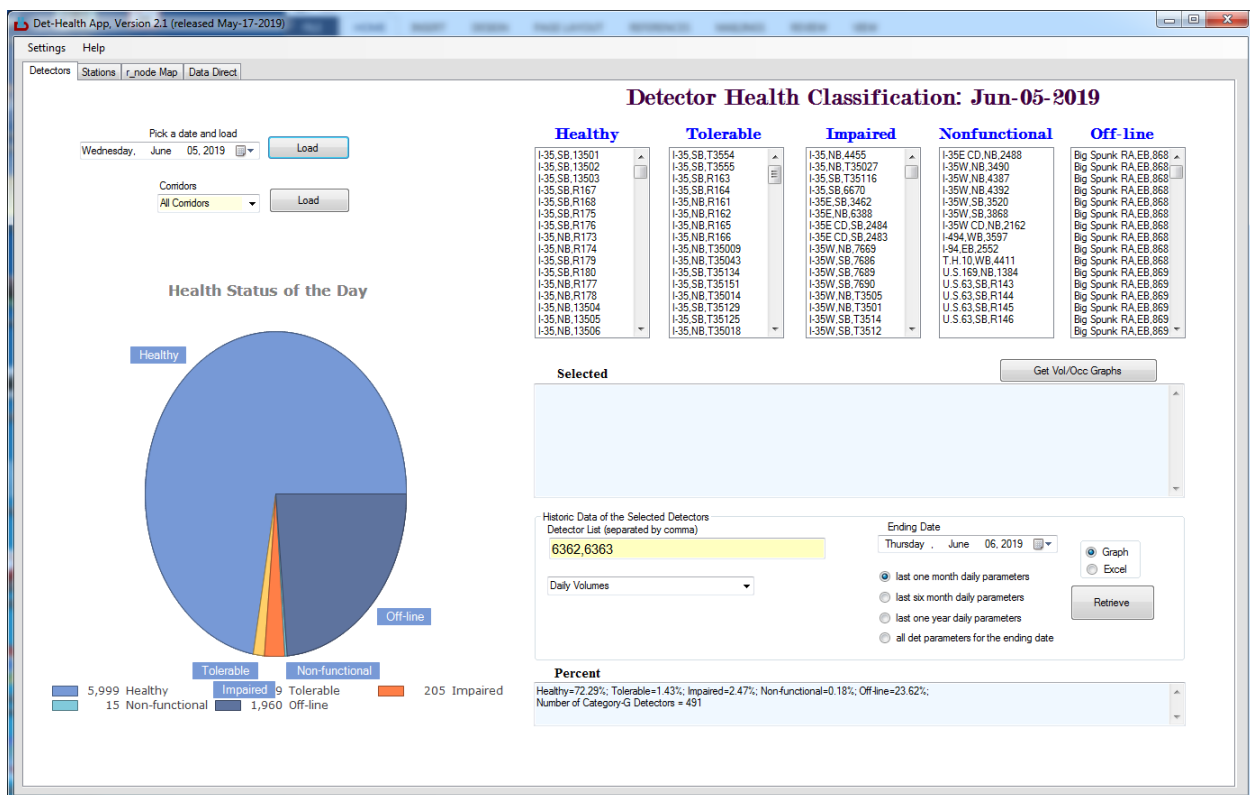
Det-Health App, Version 2.1 (released May-17-2019)

Settings Help

Detectors | Stations | r_node Map | Data Direct

Detector Health Classification: Jun-05-2019

Pick a date and load
Wednesday, June 05, 2019
Load

Corridors
All Corridors
Load

| Healthy | Tolerable | Impaired | Nonfunctional | Off-line |
|---|---|---|---|---|
| I-35,SB,13501 | I-35,SB,T3554 | I-35,NB,4455 | I-35E CD,NB,2488 | Big Spunk RA,EB,868 |
| I-35,SB,13502 | I-35,SB,T3555 | I-35,NB,T35027 | I-35W,NB,3490 | Big Spunk RA,EB,868 |
| I-35,SB,13503 | I-35,SB,R163 | I-35,SB,T35116 | I-35W,NB,4387 | Big Spunk RA,EB,868 |
| I-35,SB,R167 | I-35,SB,R164 | I-35,SB,6670 | I-35W,NB,4392 | Big Spunk RA,EB,868 |
| I-35,SB,R168 | I-35,NB,R161 | I-35E,SB,3462 | I-35W,SB,3520 | Big Spunk RA,EB,868 |
| I-35,SB,R175 | I-35,NB,R162 | I-35E,NB,6388 | I-35W,SB,3868 | Big Spunk RA,EB,868 |
| I-35,SB,R176 | I-35,NB,R165 | I-35E CD,SB,2484 | I-35W CD,NB,2162 | Big Spunk RA,EB,868 |
| I-35,NB,R173 | I-35,NB,R166 | I-35E CD,SB,2483 | I-494,WB,3597 | Big Spunk RA,EB,868 |
| I-35,NB,R174 | I-35,NB,T35009 | I-35W,NB,7669 | I-94,EB,2552 | Big Spunk RA,EB,868 |
| I-35,SB,R179 | I-35,NB,T35043 | I-35W,SB,7686 | T.H.10,WB,4411 | Big Spunk RA,EB,868 |
| I-35,SB,R180 | I-35,SB,T35134 | I-35W,SB,7689 | U.S.169,NB,1384 | Big Spunk RA,EB,869 |
| I-35,NB,R177 | I-35,SB,T35151 | I-35W,SB,7690 | U.S.63,SB,R143 | Big Spunk RA,EB,869 |
| I-35,NB,R178 | I-35,NB,T35014 | I-35W,NB,T3505 | U.S.63,SB,R144 | Big Spunk RA,EB,869 |
| I-35,NB,13504 | I-35,SB,T35129 | I-35W,NB,T3501 | U.S.63,SB,R145 | Big Spunk RA,EB,869 |
| I-35,NB,13505 | I-35,SB,T35125 | I-35W,SB,T3514 | U.S.63,SB,R146 | Big Spunk RA,EB,869 |
| I-35,NB,13506 | I-35,NB,T35018 | I-35W,SB,T3512 | | Big Spunk RA,EB,869 |

Health Status of the Day

Healthy
Off-line
Tolerable
Non-functional
Impaired

5,999 Healthy 9 Tolerable 205 Impaired
15 Non-functional 1,960 Off-line

Selected
Get Vol/Occ Graphs

Historic Data of the Selected Detectors
Detector List (separated by comma)
6362,6363
Daily Volumes

Ending Date
Thursday , June 06, 2019

last one month daily parameters
last six month daily parameters
last one year daily parameters
all det parameters for the ending date

Graph
Excel
Retrieve

Percent
Healthy=72.29%; Tolerable=1.43%; Impaired=2.47%; Non-functional=0.18%; Off-line=23.62%;
Number of Category-G Detectors = 491